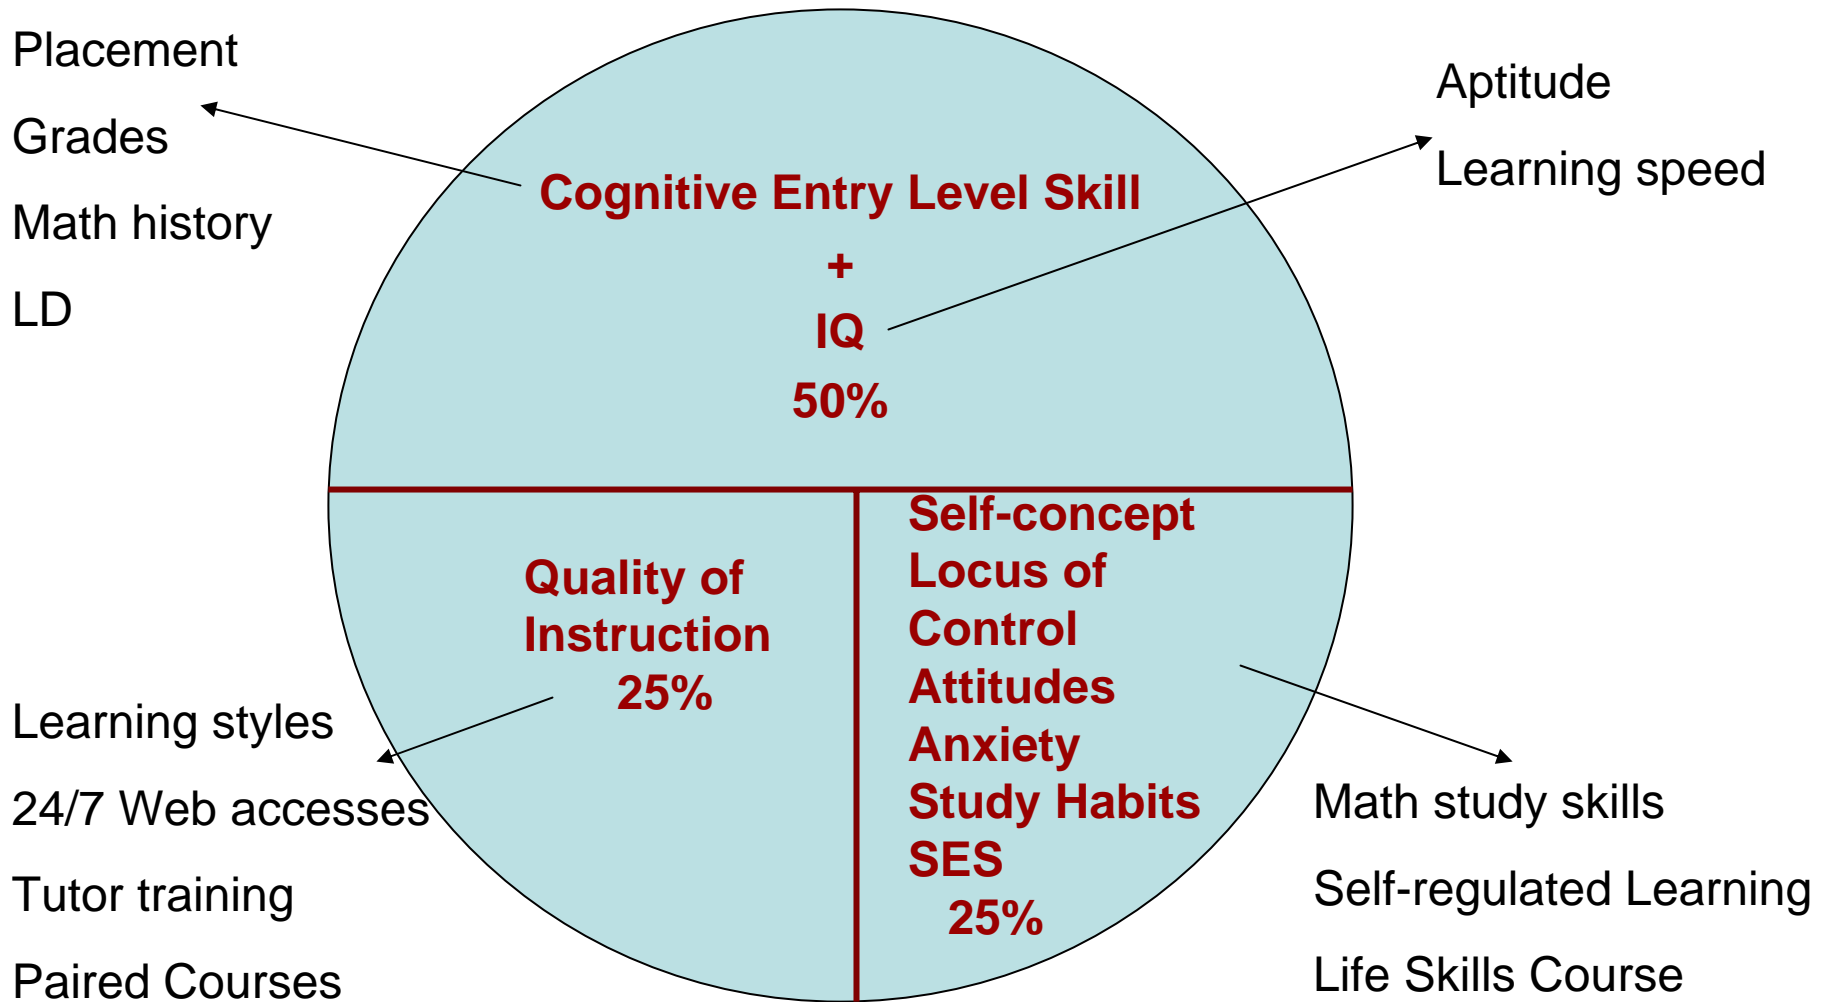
Placement

Grades

Math history

LD

Cognitive Entry Level Skill
+
IQ
50%

Aptitude

Learning speed

Quality of Instruction
25%

Self-concept
Locus of Control
Attitudes
Anxiety
Study Habits
SES
25%

Learning styles

24/7 Web accesses

Tutor training

Paired Courses

Math study skills

Self-regulated Learning

Life Skills Course